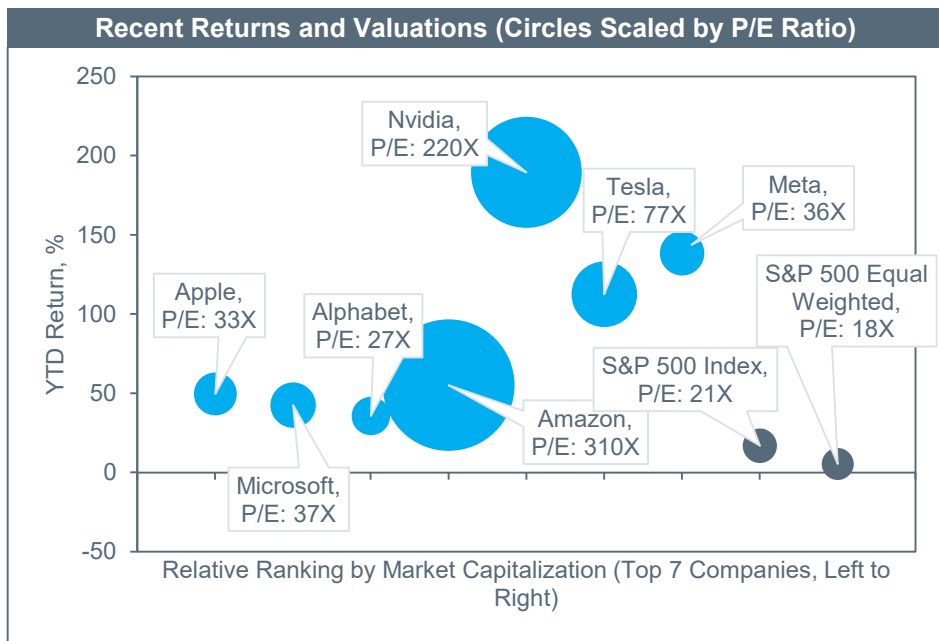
Recent Returns and Valuations (Circles Scaled by P/E Ratio)

250
200
150
100
50
0
-50

YTD Return, %

Nvidia, P/E: 220X

Tesla, P/E: 77X

Meta, P/E: 36X

Apple, P/E: 33X

Alphabet, P/E: 27X

S&P 500 Equal Weighted, P/E: 18X

S&P 500 Index, P/E: 21X

Amazon, P/E: 310X

Microsoft, P/E: 37X

Relative Ranking by Market Capitalization (Top 7 Companies, Left to Right)